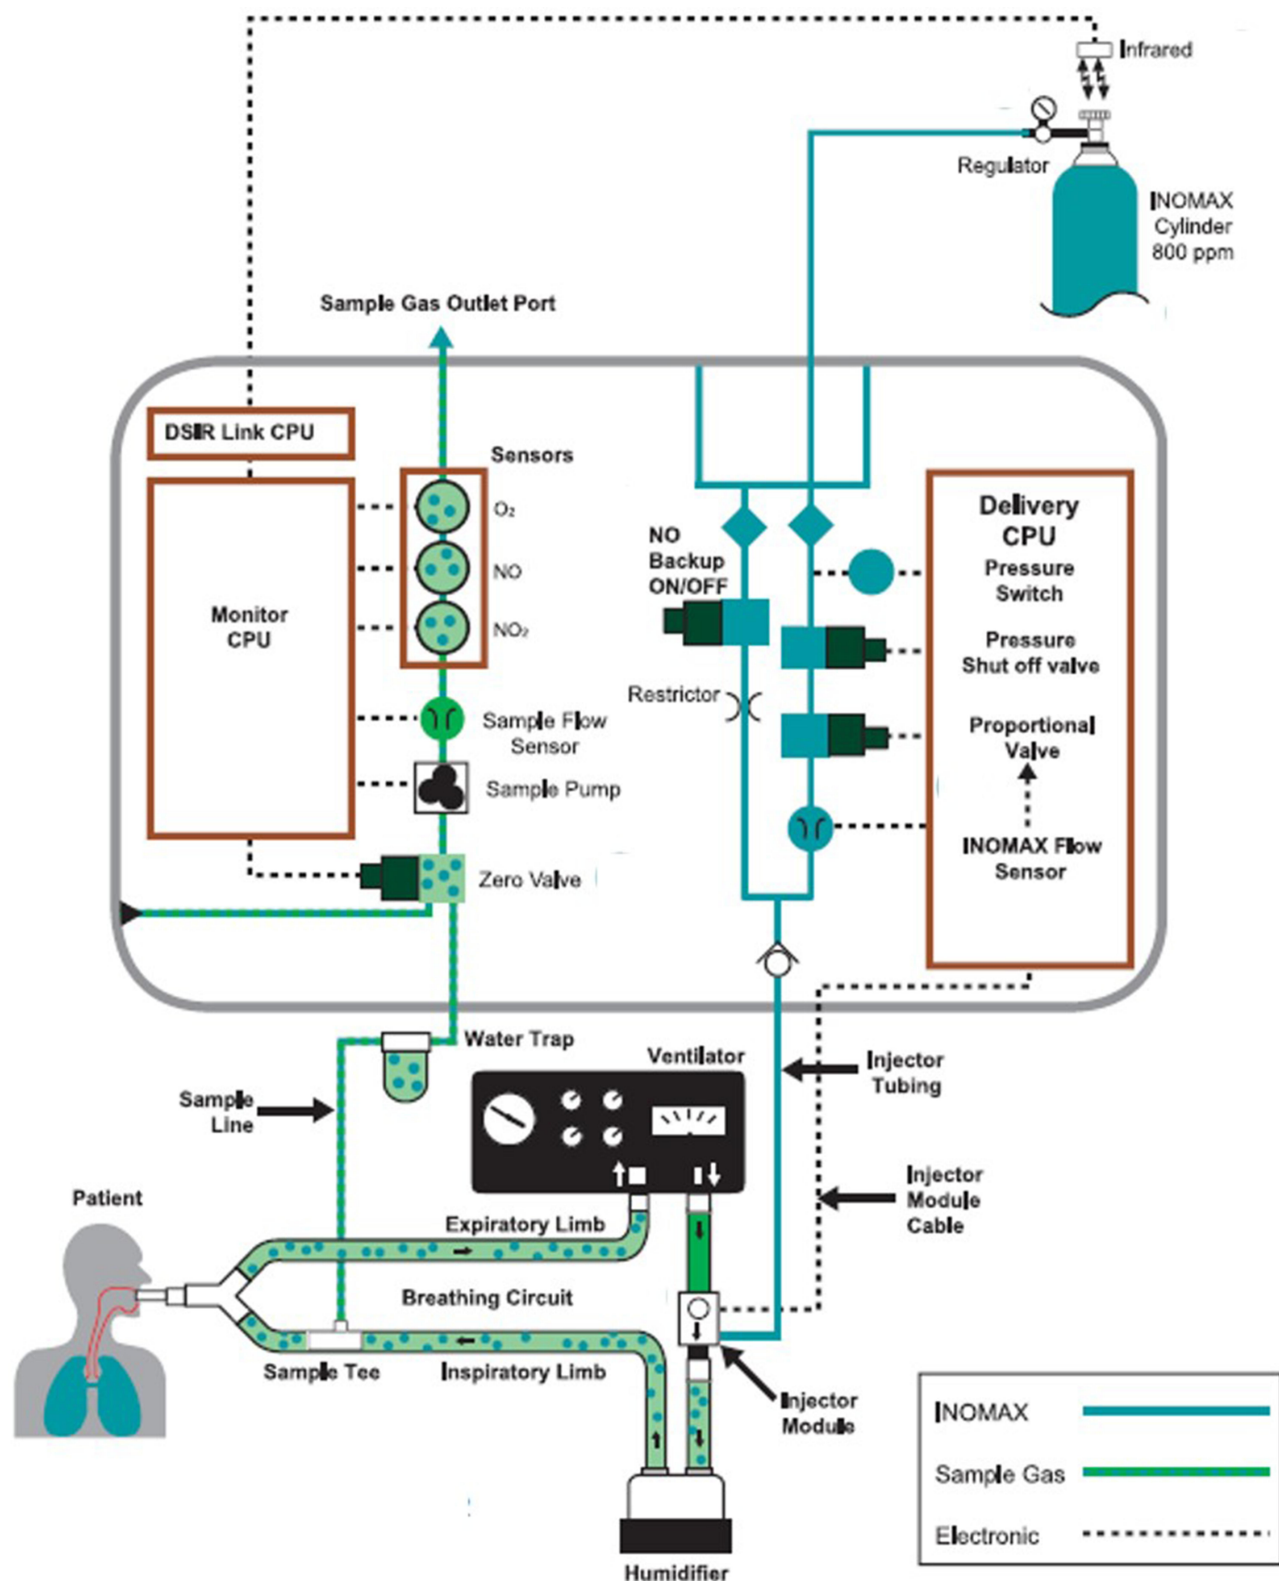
Infrared

Regulator

INOMAX Cylinder 800 ppm

Sample Gas Outlet Port

DSIR Link CPU

Sensors

$O_2$

NO

$NO_2$

Monitor CPU

Sample Flow Sensor

Sample Pump

Zero Valve

NO Backup ON/OFF

Restrictor

Delivery CPU

Pressure Switch

Pressure Shut off valve

Proportional Valve

INOMAX Flow Sensor

Water Trap

Ventilator

Injector Tubing

Sample Line

Injector Module Cable

Patient

Expiratory Limb

Breathing Circuit

Sample Tee

Inspiratory Limb

Injector Module

Humidifier

INOMAX

Sample Gas

Electronic